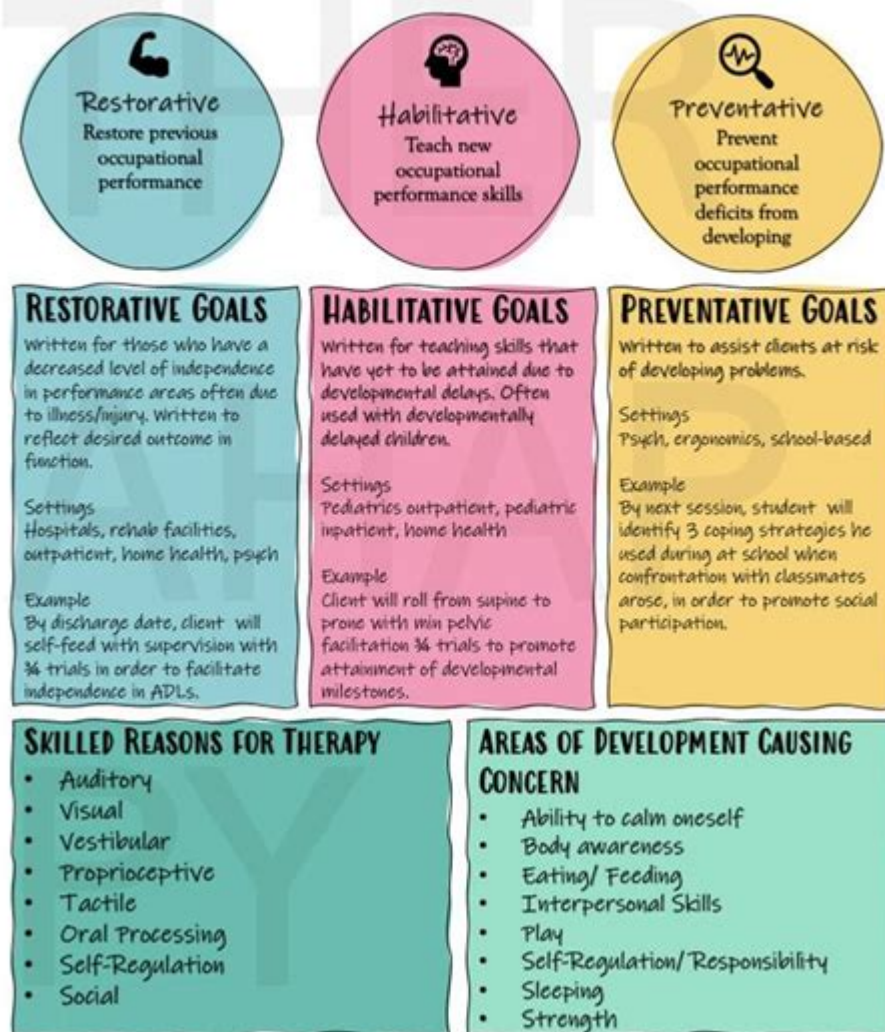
Restorative
Restore previous occupational performance

Habilitative
Teach new occupational performance skills

Preventative
Prevent occupational performance deficits from developing

RESTORATIVE GOALS
Written for those who have a decreased level of independence in performance areas often due to illness/injury. Written to reflect desired outcome in function.

Settings
Hospitals, rehab facilities, outpatient, home health, psych

Example
By discharge date, client will self-feed with supervision with ¾ trials in order to facilitate independence in ADLs.

HABILITATIVE GOALS
Written for teaching skills that have yet to be attained due to developmental delays. Often used with developmentally delayed children.

Settings
Pediatrics outpatient, pediatric inpatient, home health

Example
Client will roll from supine to prone with min pelvic facilitation ¾ trials to promote attainment of developmental milestones.

PREVENTATIVE GOALS
Written to assist clients at risk of developing problems.

Settings
Psych, ergonomics, school-based

Example
By next session, student will identify 3 coping strategies he used during at school when confrontation with classmates arose, in order to promote social participation.

SKILLED REASONS FOR THERAPY
- Auditory
- Visual
- Vestibular
- Proprioceptive
- Tactile
- Oral Processing
- Self-Regulation
- Social

AREAS OF DEVELOPMENT CAUSING CONCERN
- Ability to calm oneself
- Body awareness
- Eating/ Feeding
- Interpersonal Skills
- Play
- Self-Regulation/ Responsibility
- Sleeping
- Strength